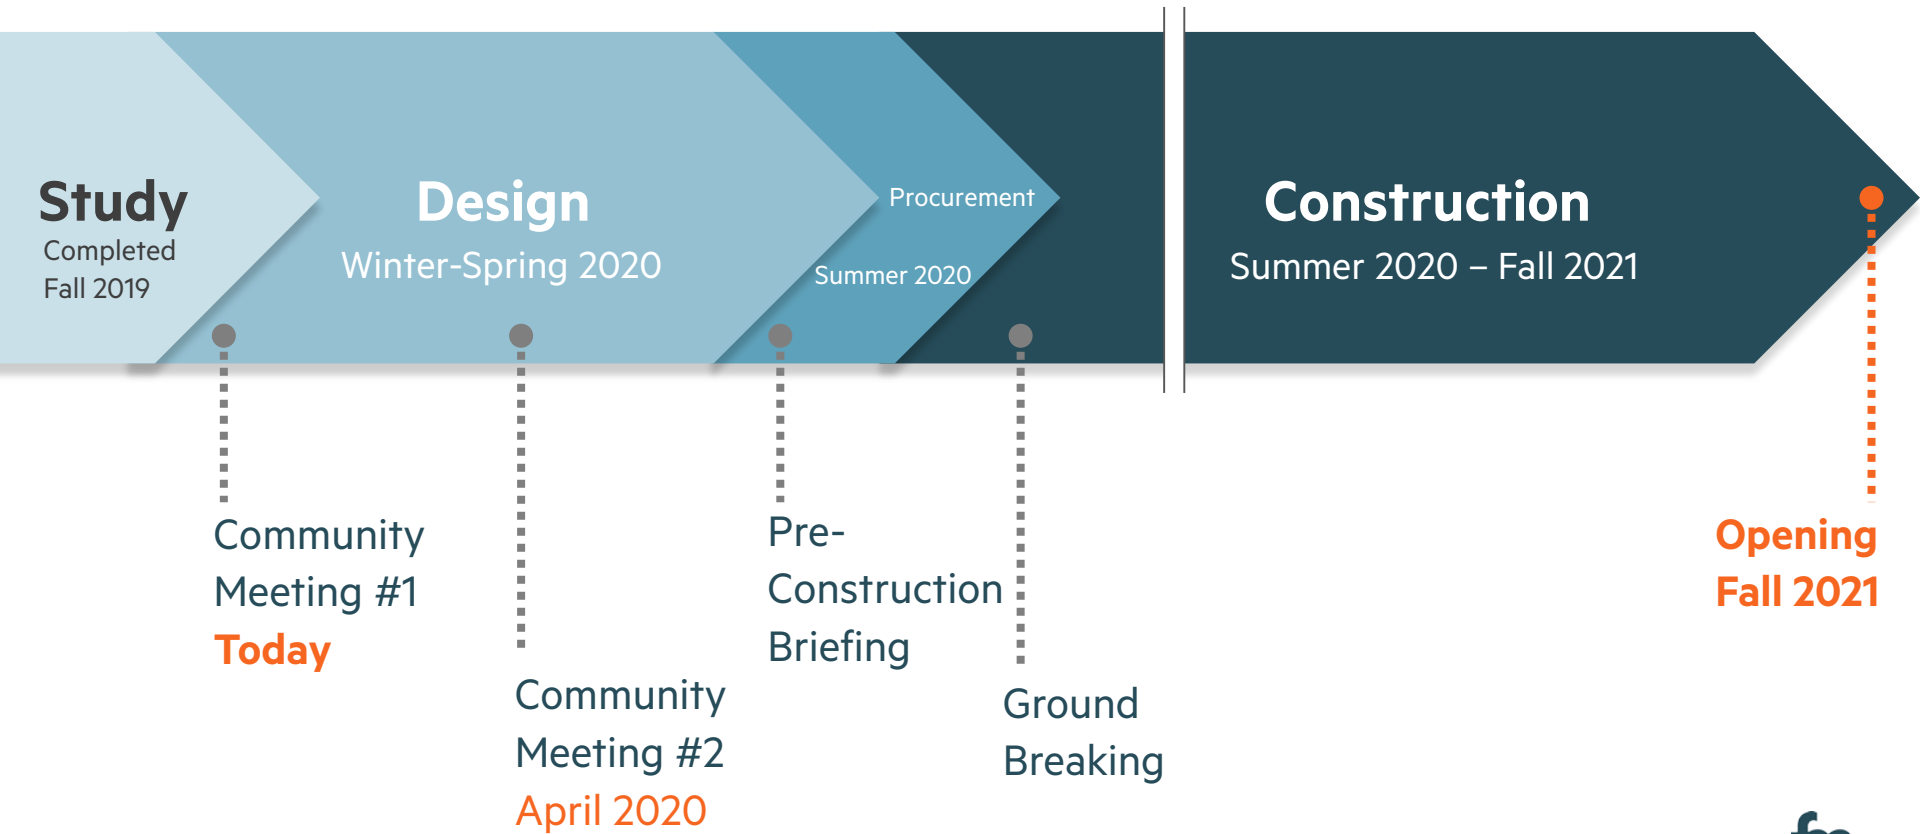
Study
Completed
Fall 2019

Design
Winter-Spring 2020

Procurement
Summer 2020

Construction
Summer 2020 – Fall 2021

Community Meeting #1
Today

Community Meeting #2
April 2020

Pre-Construction Briefing

Ground Breaking

Opening
Fall 2021